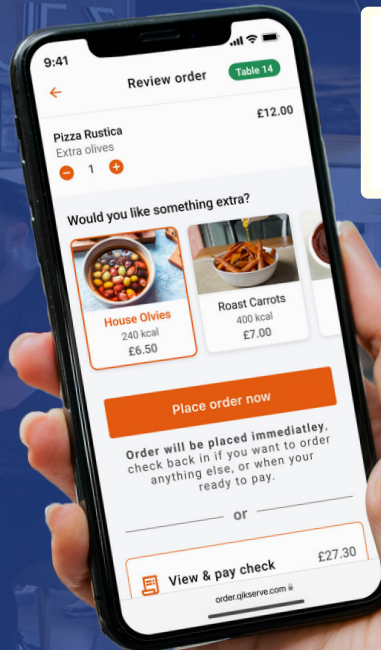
9:41

Review order

Table 14

Pizza Rustica

£12.00

Extra olives

1

Would you like something extra?

House Olvies

240 kcal

£6.50

Roast Carrots

400 kcal

£7.00

Place order now

Order will be placed immediatley, check back in if you want to order anything else, or when your ready to pay.

or

View & pay check

£27.30

order.qikserve.com